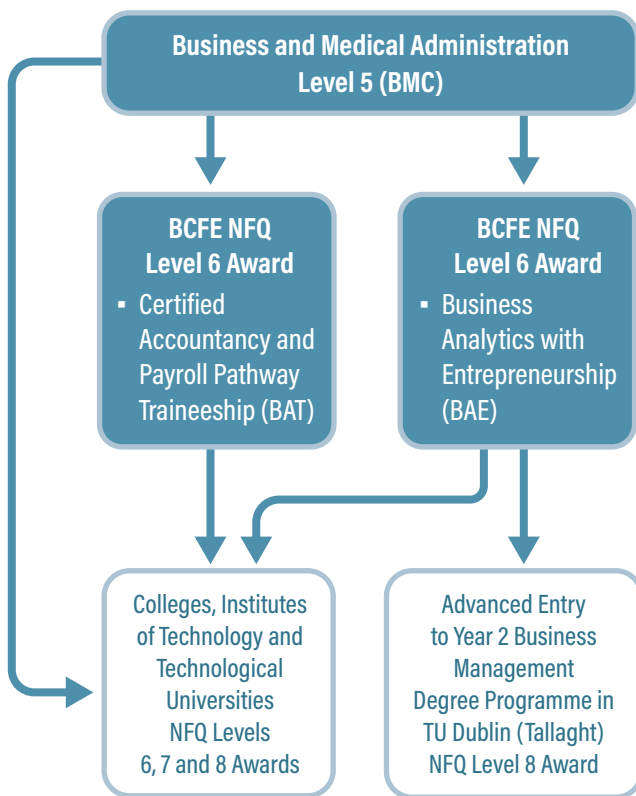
Business and Medical Administration
Level 5 (BMC)

BCFE NFQ
Level 6 Award
▪ Certified Accountancy and Payroll Pathway Traineeship (BAT)

BCFE NFQ
Level 6 Award
▪ Business Analytics with Entrepreneurship (BAE)

Colleges, Institutes of Technology and Technological Universities NFQ Levels 6, 7 and 8 Awards

Advanced Entry to Year 2 Business Management Degree Programme in TU Dublin (Tallaght) NFQ Level 8 Award